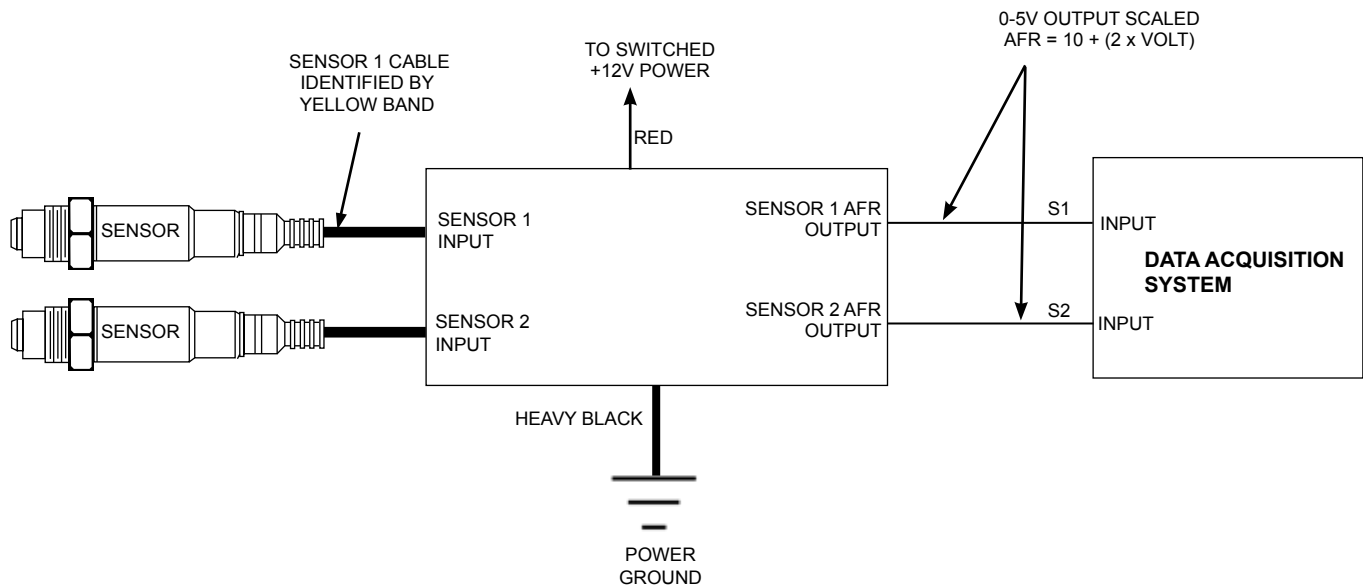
SENSOR 1 CABLE IDENTIFIED BY YELLOW BAND

TO SWITCHED +12V POWER

0-5V OUTPUT SCALED AFR = 10 + (2 x VOLT)

RED

SENSOR

SENSOR 1 INPUT

SENSOR 1 AFR OUTPUT

S1

INPUT

DATA ACQUISITION SYSTEM

SENSOR

SENSOR 2 INPUT

SENSOR 2 AFR OUTPUT

S2

INPUT

HEAVY BLACK

POWER GROUND